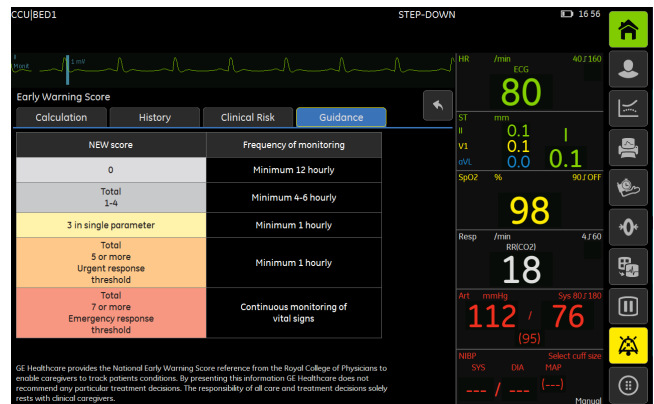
CCU|BED1

STEP-DOWN

16:56

II
Mon.E
1 mV

Early Warning Score

Calculation
History
Clinical Risk
Guidance

| NEW score | Frequency of monitoring |
|---|---|
| 0 | Minimum 12 hourly |
| Total 1-4 | Minimum 4-6 hourly |
| 3 in single parameter | Minimum 1 hourly |
| Total 5 or more Urgent response threshold | Minimum 1 hourly |
| Total 7 or more Emergency response threshold | Continuous monitoring of vital signs |

GE Healthcare provides the National Early Warning Score reference from the Royal College of Physicians to enable caregivers to track patients conditions. By presenting this information GE Healthcare does not recommend any particular treatment decisions. The responsibility of all care and treatment decisions solely rests with clinical caregivers.

HR /min 40/160
ECG
80

ST mm
II 0.1
V1 0.1
aVL 0.0
I
0.1

SpO2 % 90/OFF
98

Resp /min 4/60
RR(CO2)
18

Art mmHg Sys 80/180
112 / 76
(95)

NIBP Select cuff size
SYS DIA MAP
--- / --- (---)
Manual